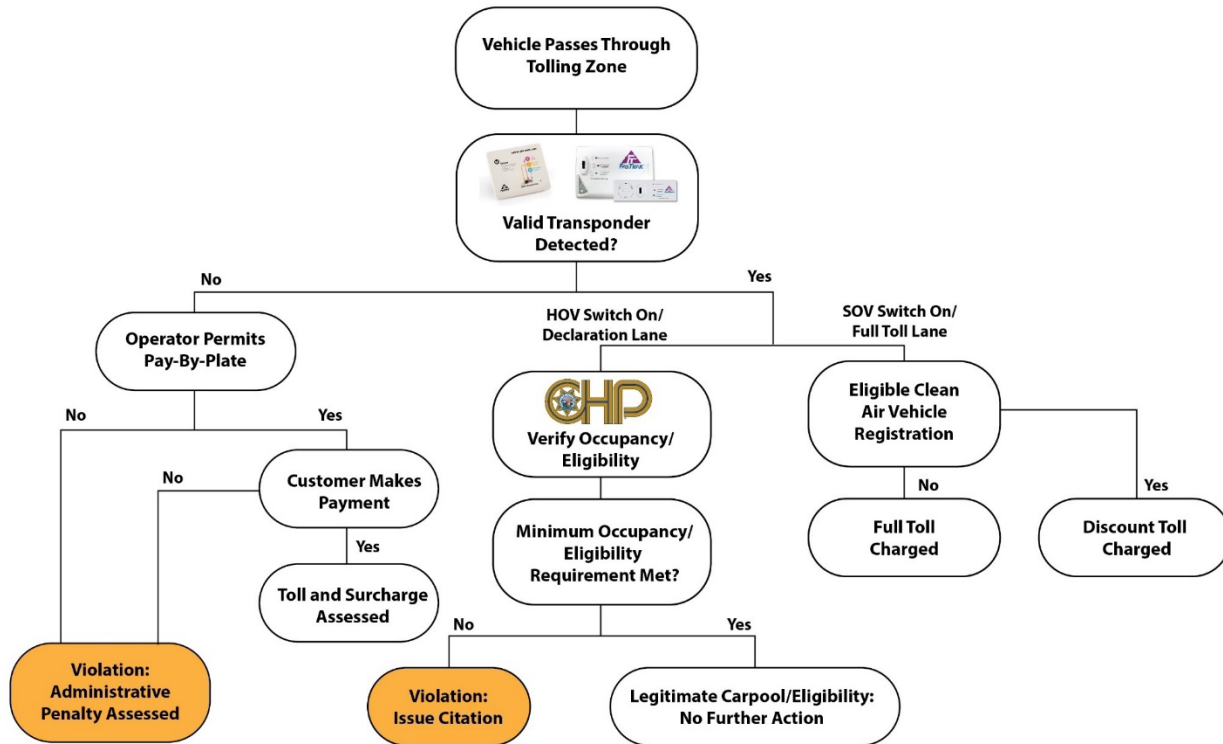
Vehicle Passes Through Tolling Zone

Valid Transponder Detected?

No

Yes

HOV Switch On/ Declaration Lane

SOV Switch On/ Full Toll Lane

Operator Permits Pay-By-Plate

No

Yes

No

Customer Makes Payment

Yes

Toll and Surcharge Assessed

Violation: Administrative Penalty Assessed

CHP

Verify Occupancy/ Eligibility

Minimum Occupancy/ Eligibility Requirement Met?

No

Yes

Violation: Issue Citation

Legitimate Carpool/Eligibility: No Further Action

Eligible Clean Air Vehicle Registration

No

Yes

Full Toll Charged

Discount Toll Charged